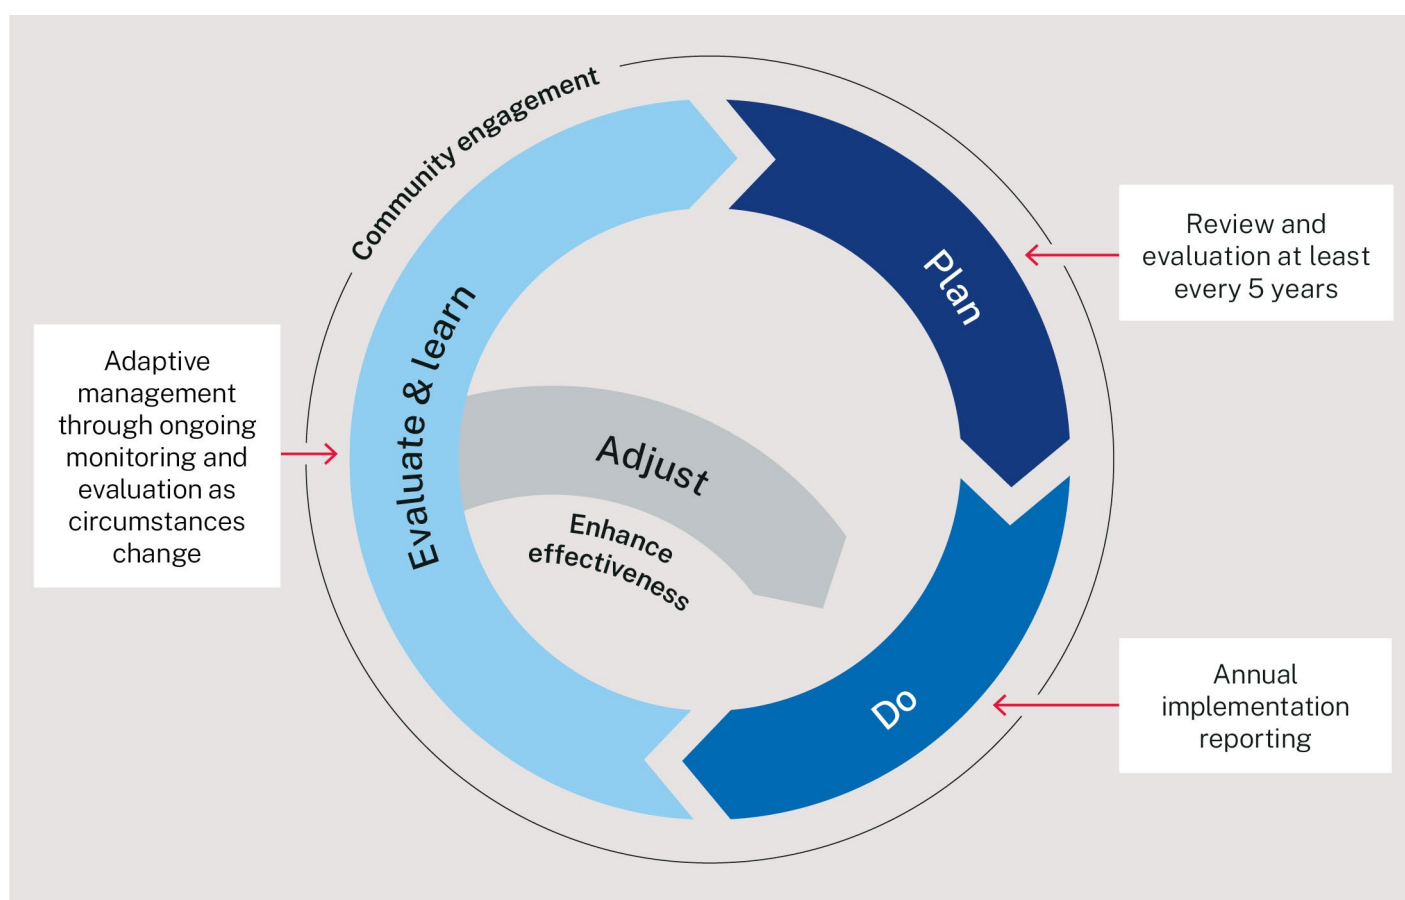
Community engagement

Review and evaluation at least every 5 years

Plan

Adaptive management through ongoing monitoring and evaluation as circumstances change

Evaluate & learn

Adjust

Enhance effectiveness

Do

Annual implementation reporting